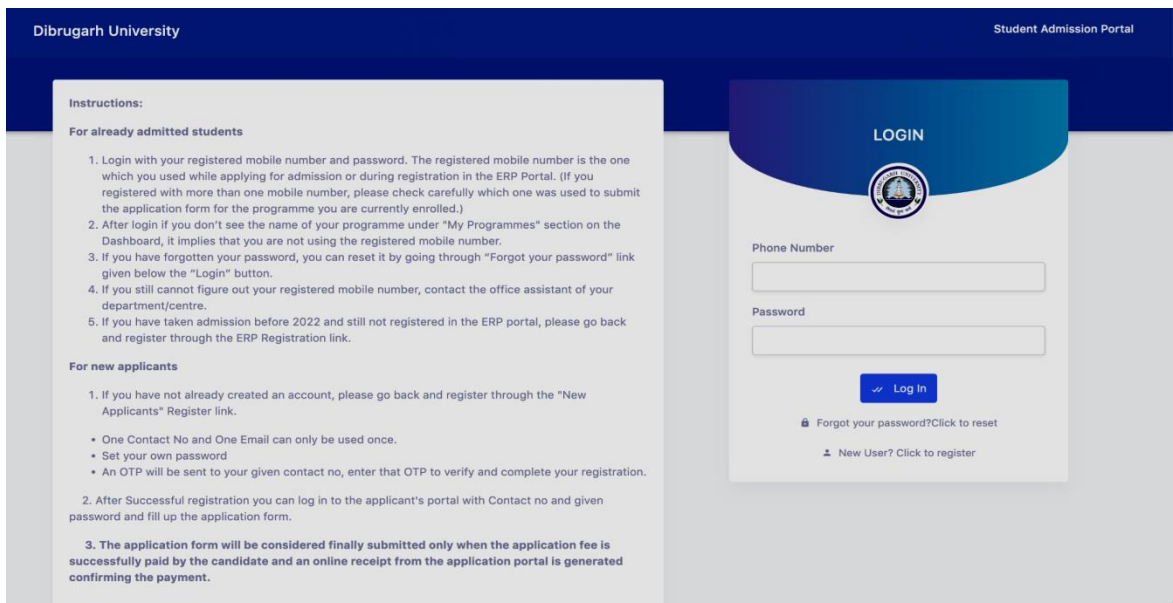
Dibrugarh University

Student Admission Portal

Instructions:

For already admitted students

1. Login with your registered mobile number and password. The registered mobile number is the one which you used while applying for admission or during registration in the ERP Portal. (If you registered with more than one mobile number, please check carefully which one was used to submit the application form for the programme you are currently enrolled.)
2. After login if you don't see the name of your programme under "My Programmes" section on the Dashboard, it implies that you are not using the registered mobile number.
3. If you have forgotten your password, you can reset it by going through "Forgot your password" link given below the "Login" button.
4. If you still cannot figure out your registered mobile number, contact the office assistant of your department/centre.
5. If you have taken admission before 2022 and still not registered in the ERP portal, please go back and register through the ERP Registration link.

For new applicants

1. If you have not already created an account, please go back and register through the "New Applicants" Register link.

• One Contact No and One Email can only be used once.
• Set your own password
• An OTP will be sent to your given contact no, enter that OTP to verify and complete your registration.

2. After Successful registration you can log in to the applicant's portal with Contact no and given password and fill up the application form.

3. The application form will be considered finally submitted only when the application fee is successfully paid by the candidate and an online receipt from the application portal is generated confirming the payment.

LOGIN

Phone Number

Password

Log In

Forgot your password?Click to reset

New User? Click to register